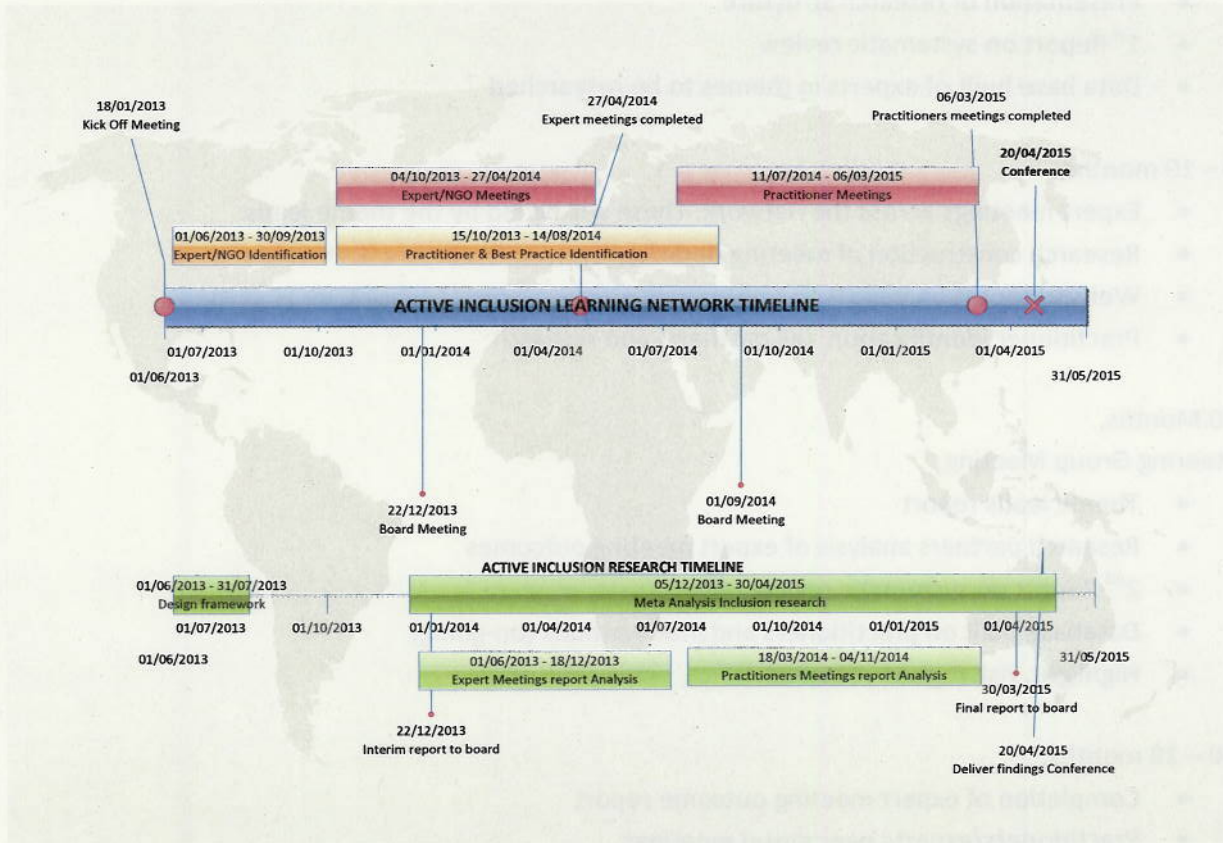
18/01/2013
Kick Off Meeting

27/04/2014
Expert meetings completed

06/03/2015
Practitioners meetings completed

20/04/2015
Conference

04/10/2013 - 27/04/2014
Expert/NGO Meetings

11/07/2014 - 06/03/2015
Practitioner Meetings

01/06/2013 - 30/09/2013
Expert/NGO Identification

15/10/2013 - 14/08/2014
Practitioner & Best Practice Identification

ACTIVE INCLUSION LEARNING NETWORK TIMELINE

01/07/2013 01/10/2013 01/01/2014 01/04/2014 01/07/2014 01/10/2014 01/01/2015 01/04/2015

01/06/2013

31/05/2015

22/12/2013
Board Meeting

01/09/2014
Board Meeting

ACTIVE INCLUSION RESEARCH TIMELINE

01/06/2013 - 31/07/2013
Design framework

05/12/2013 - 30/04/2015
Meta Analysis Inclusion research

01/07/2013 01/10/2013 01/01/2014 01/04/2014 01/07/2014 01/10/2014 01/01/2015 01/04/2015

01/06/2013

31/05/2015

01/06/2013 - 18/12/2013
Expert Meetings report Analysis

18/03/2014 - 04/11/2014
Practitioners Meetings report Analysis

30/03/2015
Final report to board

22/12/2013
Interim report to board

20/04/2015
Deliver findings Conference